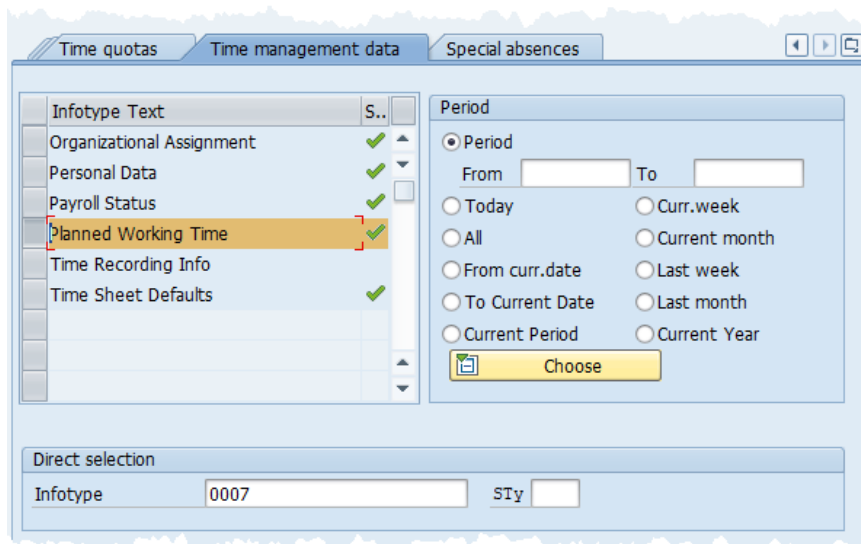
Time quotas | Time management data | Special absences

| Infotype Text | S.. |
|---|---|
| Organizational Assignment | ✔ |
| Personal Data | ✔ |
| Payroll Status | ✔ |
| Planned Working Time | ✔ |
| Time Recording Info | |
| Time Sheet Defaults | ✔ |

Period

Period
From
To
Today
Curr.week
All
Current month
From curr.date
Last week
To Current Date
Last month
Current Period
Current Year
Choose

Direct selection

Infotype 0007
STy